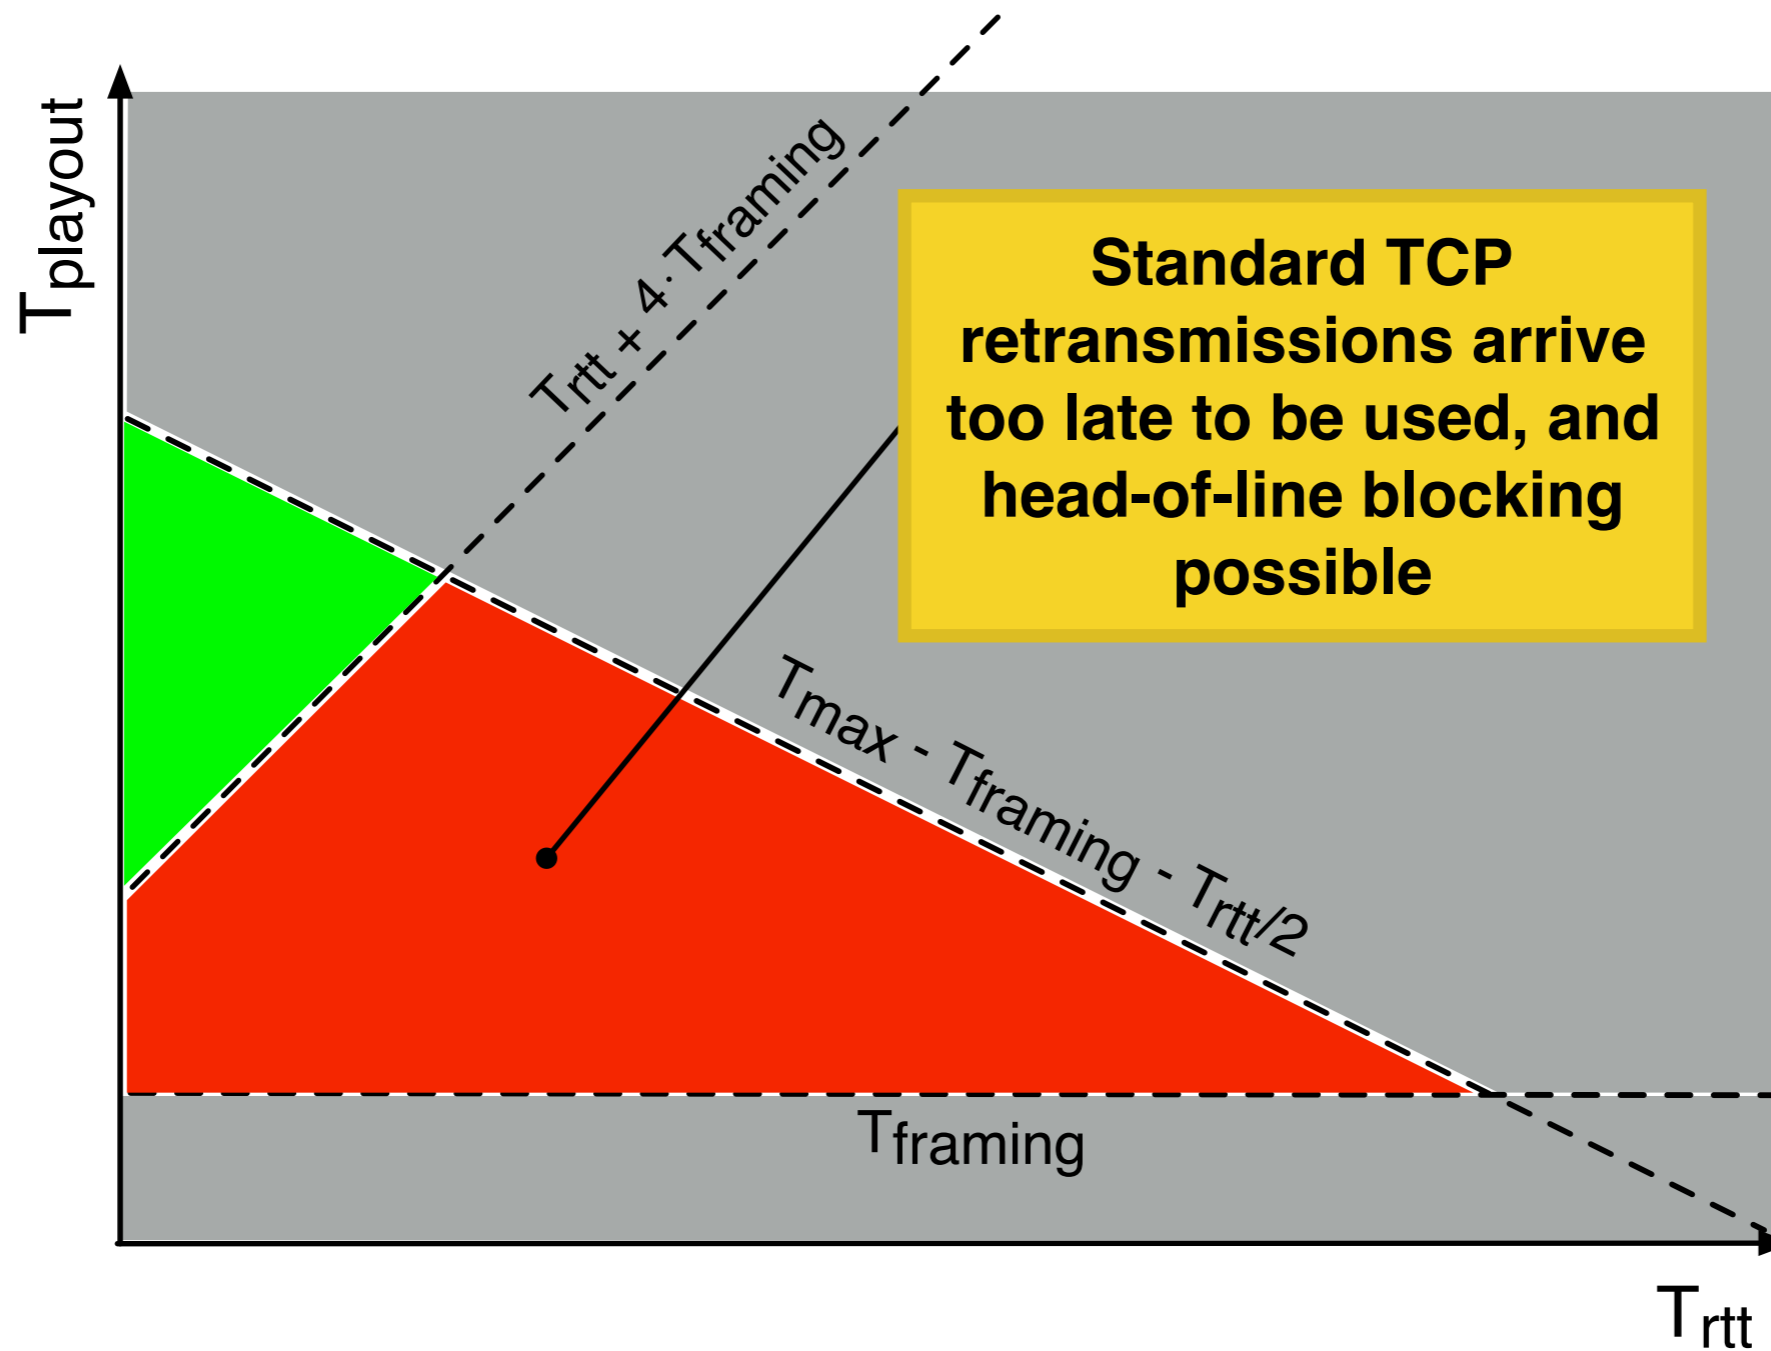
$T_{playout}$

$T_{rtt} + 4 \cdot T_{framing}$

Standard TCP retransmissions arrive too late to be used, and head-of-line blocking possible

$T_{max} - T_{framing} - T_{rtt}/2$

$T_{framing}$

$T_{rtt}$